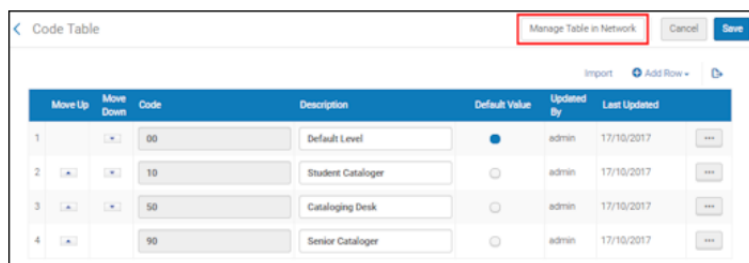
Code Table

Manage Table in Network

Cancel

Save

Import

Add Row

| | Move Up | Move Down | Code | Description | Default Value | Updated By | Last Updated | |
|---|---|---|---|---|---|---|---|---|
| 1 | | | 00 | Default Level | | admin | 17/10/2017 | ··· |
| 2 | | | 10 | Student Cataloger | | admin | 17/10/2017 | ··· |
| 3 | | | 50 | Cataloging Desk | | admin | 17/10/2017 | ··· |
| 4 | | | 90 | Senior Cataloger | | admin | 17/10/2017 | ··· |